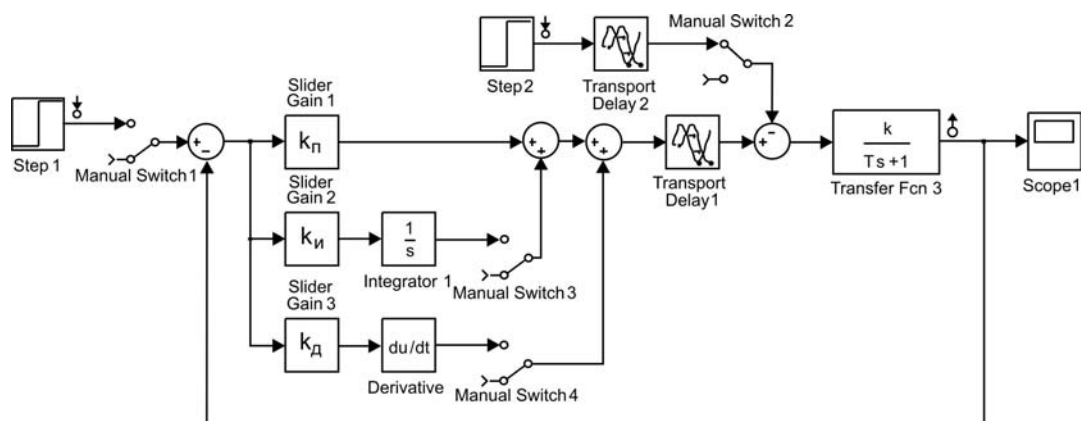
Step 2

Transport Delay 2

Manual Switch 2

Step 1

Manual Switch 1

Slider Gain 1

$k_п$

Slider Gain 2

$k_и$

$\frac{1}{s}$

Integrator 1

Manual Switch 3

Slider Gain 3

$k_д$

du/dt

Derivative

Manual Switch 4

Transport Delay 1

$\frac{k}{Ts+1}$

Transfer Fcn 3

Scope1